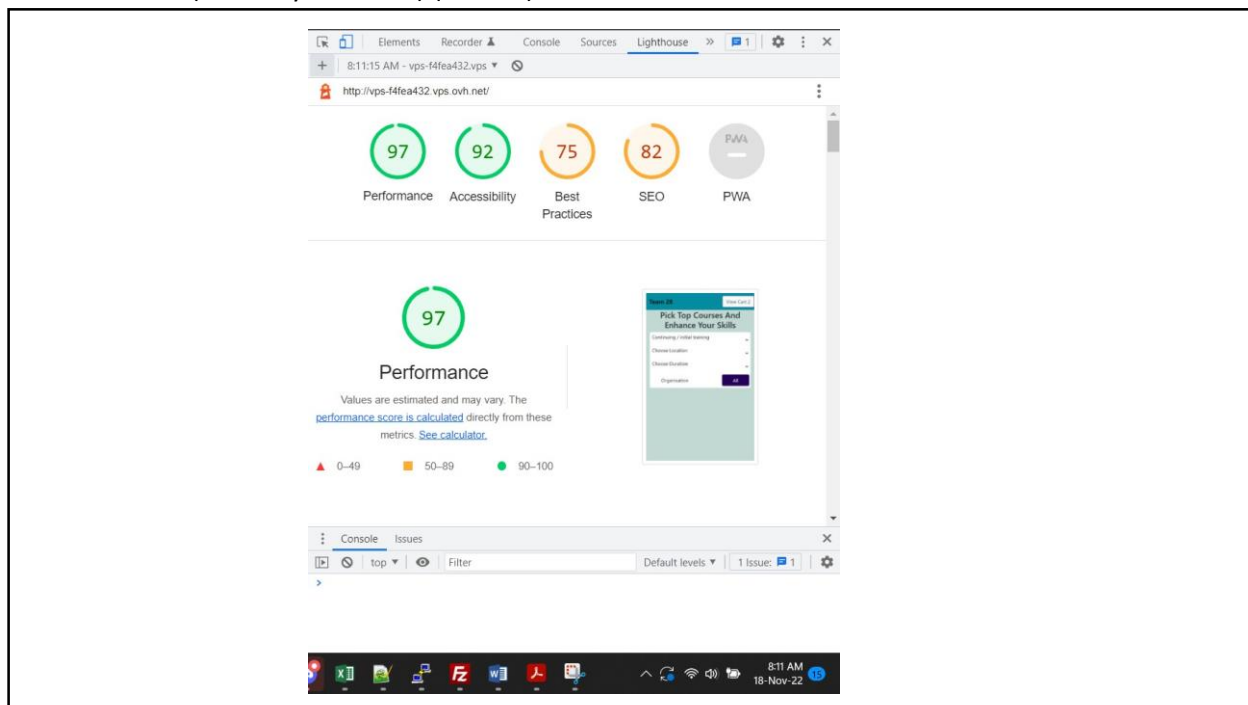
Elements Recorder Console Sources Lighthouse » 1 ⋮ ×

+ 8:11:15 AM - vps-f4fea432.vps ▼

http://vps-f4fea432.vps.ovh.net/

97
Performance

92
Accessibility

75
Best Practices

82
SEO

PWA
PWA

97

Performance

Values are estimated and may vary. The performance score is calculated directly from these metrics. See calculator.

▲ 0–49 ■ 50–89 ● 90–100

Team 28 View Cart 2

Pick Top Courses And Enhance Your Skills

Continuing / initial training

Choose Location

Choose Duration

Organisation All

Console Issues ×

top ▼ Filter Default levels ▼ 1 Issue: 1

>

8:11 AM
18-Nov-22
15